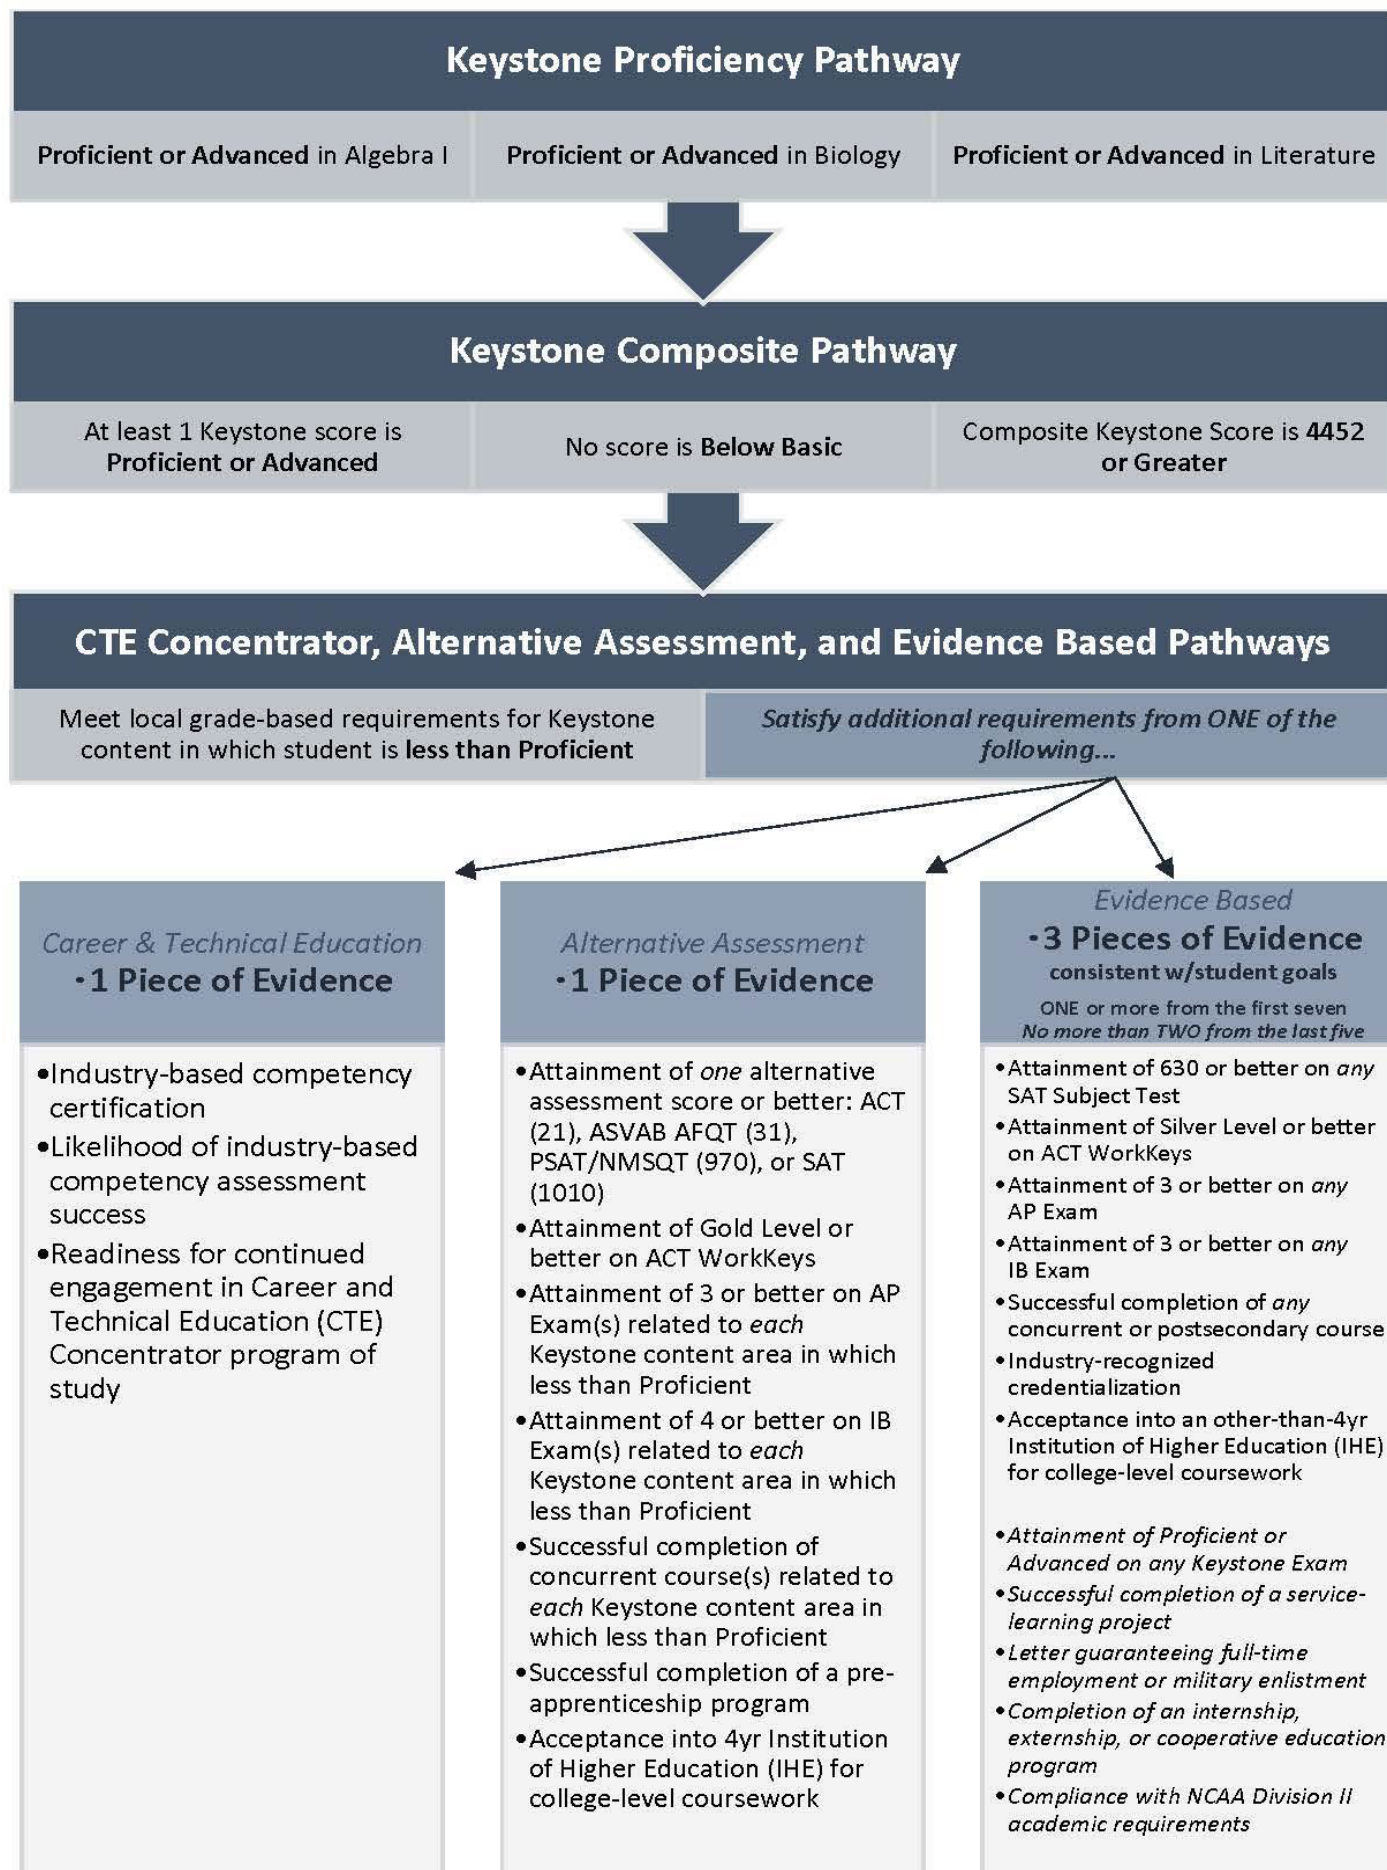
Keystone Proficiency Pathway

Proficient or Advanced in Algebra I

Proficient or Advanced in Biology

Proficient or Advanced in Literature

Keystone Composite Pathway

At least 1 Keystone score is Proficient or Advanced

No score is Below Basic

Composite Keystone Score is 4452 or Greater

CTE Concentrator, Alternative Assessment, and Evidence Based Pathways

Meet local grade-based requirements for Keystone content in which student is less than Proficient

Satisfy additional requirements from ONE of the following...

Career & Technical Education
•1 Piece of Evidence

•Industry-based competency certification
•Likelihood of industry-based competency assessment success
•Readiness for continued engagement in Career and Technical Education (CTE) Concentrator program of study

Alternative Assessment
•1 Piece of Evidence

•Attainment of one alternative assessment score or better: ACT (21), ASVAB AFQT (31), PSAT/NMSQT (970), or SAT (1010)
•Attainment of Gold Level or better on ACT WorkKeys
•Attainment of 3 or better on AP Exam(s) related to each Keystone content area in which less than Proficient
•Attainment of 4 or better on IB Exam(s) related to each Keystone content area in which less than Proficient
•Successful completion of concurrent course(s) related to each Keystone content area in which less than Proficient
•Successful completion of a pre-apprenticeship program
•Acceptance into 4yr Institution of Higher Education (IHE) for college-level coursework

Evidence Based
•3 Pieces of Evidence
consistent w/student goals
ONE or more from the first seven
No more than TWO from the last five

•Attainment of 630 or better on any SAT Subject Test
•Attainment of Silver Level or better on ACT WorkKeys
•Attainment of 3 or better on any AP Exam
•Attainment of 3 or better on any IB Exam
•Successful completion of any concurrent or postsecondary course
•Industry-recognized credentialization
•Acceptance into an other-than-4yr Institution of Higher Education (IHE) for college-level coursework

•Attainment of Proficient or Advanced on any Keystone Exam
•Successful completion of a service-learning project
•Letter guaranteeing full-time employment or military enlistment
•Completion of an internship, externship, or cooperative education program
•Compliance with NCAA Division II academic requirements